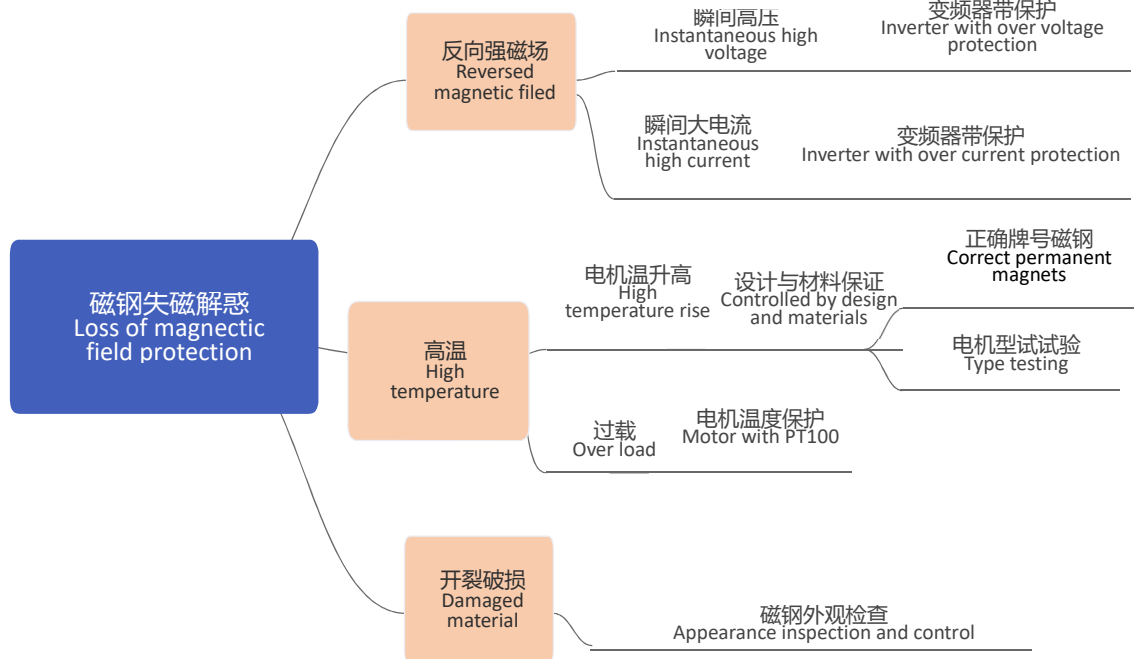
磁钢失磁解惑
Loss of magnectic field protection

反向强磁场
Reversed magnetic filed

瞬间高压
Instantaneous high voltage

变频器带保护
Inverter with over voltage protection

瞬间大电流
Instantaneous high current

变频器带保护
Inverter with over current protection

高温
High temperature

电机温升高
High temperature rise

设计与材料保证
Controlled by design and materials

正确牌号磁钢
Correct permanent magnets

电机型试试验
Type testing

过载
Over load

电机温度保护
Motor with PT100

开裂破损
Damaged material

磁钢外观检查
Appearance inspection and control